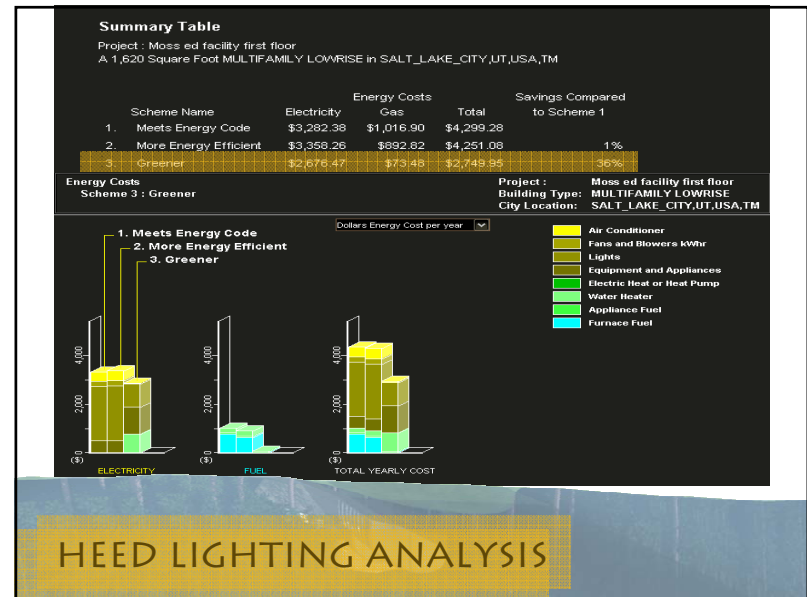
Summary Table

Project : Moss ed facility first floor
A 1,620 Square Foot MULTIFAMILY LOWRISE in SALT_LAKE_CITY,UT,USA,TM

| | Scheme Name | Electricity | Energy Costs Gas | Total | Savings Compared to Scheme 1 |
|---|---|---|---|---|---|
| 1. | Meets Energy Code | $3,282.38 | $1,016.90 | $4,299.28 | |
| 2. | More Energy Efficient | $3,358.26 | $892.82 | $4,251.08 | 1% |
| 3. | Greener | $2,676.47 | $73.48 | $2,749.95 | 36% |

Energy Costs
Scheme 3 : Greener

Project : Moss ed facility first floor
Building Type: MULTIFAMILY LOWRISE
City Location: SALT_LAKE_CITY,UT,USA,TM

Dollars Energy Cost per year

1. Meets Energy Code
2. More Energy Efficient
3. Greener

Air Conditioner
Fans and Blowers kWhr
Lights
Equipment and Appliances
Electric Heat or Heat Pump
Water Heater
Appliance Fuel
Furnace Fuel

4,000
2,000
0
($)
ELECTRICITY

4,000
2,000
0
($)
FUEL

4,000
2,000
0
($)
TOTAL YEARLY COST

HEED LIGHTING ANALYSIS